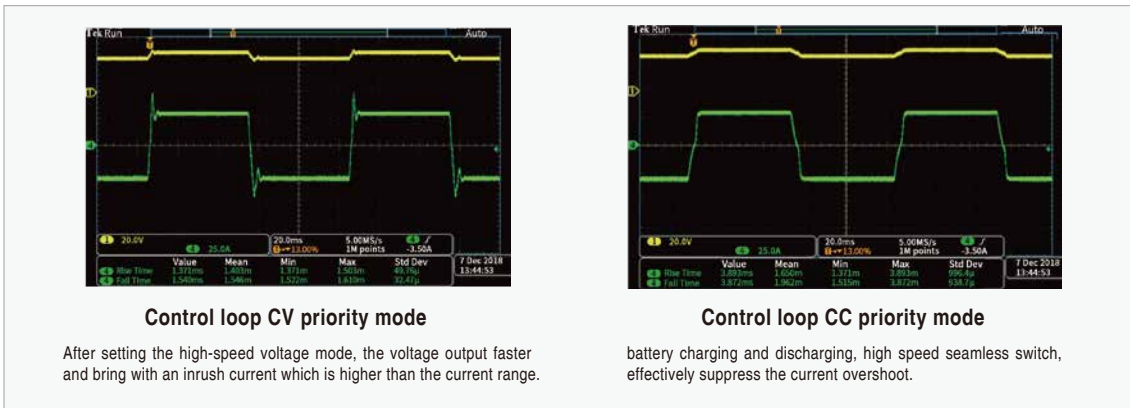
Tek Run

Auto

20.0V

25.0A

20.0ms

5.00MS/s
1M points

-3.50A

| | Value | Mean | Min | Max | Std Dev |
|---|---|---|---|---|---|
| Rise Time | 1.371ms | 1.403m | 1.371m | 1.503m | 49.76μ |
| Fall Time | 1.540ms | 1.546m | 1.522m | 1.610m | 32.47μ |

7 Dec 2018
13:44:53

**Control loop CV priority mode**

After setting the high-speed voltage mode, the voltage output faster and bring with an inrush current which is higher than the current range.

Tek Run

Auto

20.0V

25.0A

20.0ms

5.00MS/s
1M points

-3.50A

| | Value | Mean | Min | Max | Std Dev |
|---|---|---|---|---|---|
| Rise Time | 3.893ms | 1.650m | 1.371m | 3.893m | 996.4μ |
| Fall Time | 3.872ms | 1.962m | 1.515m | 3.872m | 934.7μ |

7 Dec 2018
13:44:53

**Control loop CC priority mode**

battery charging and discharging, high speed seamless switch, effectively suppress the current overshoot.